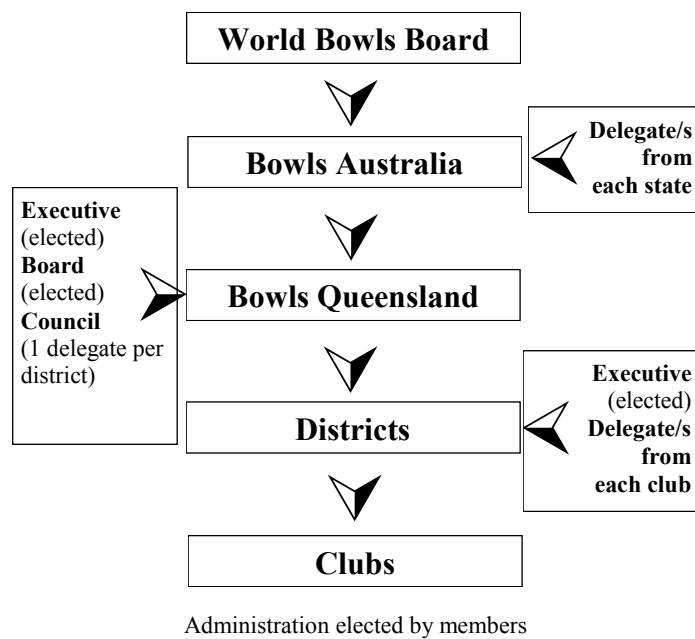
World Bowls Board

Bowls Australia

Delegate/s from each state

Executive (elected) Board (elected) Council (1 delegate per district)

Bowls Queensland

Districts

Executive (elected) Delegate/s from each club

Clubs

Administration elected by members